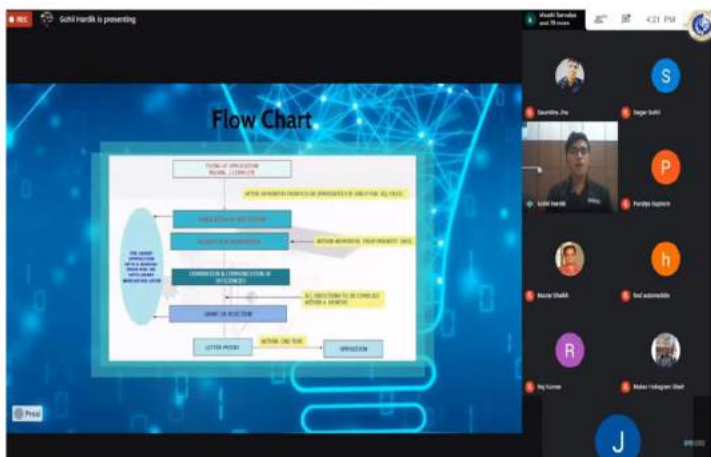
REC

Gohil Hardik is presenting

Vivek Sarvaiya and 78 more

4:21 PM

Flow Chart

FILING OF APPLICATION
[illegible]

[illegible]

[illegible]

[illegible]

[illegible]

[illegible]

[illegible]

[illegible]

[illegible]

GRANT OR REJECTION

LETTER PATENT

WITHIN ONE YEAR

OPPOSITION

Saumitra Jha

S

Sagar Gohil

Gohil Hardik

P

Pandya Sapkota

Nazar Shaikh

h

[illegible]

R

Raj Kumar

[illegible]

J

Presd